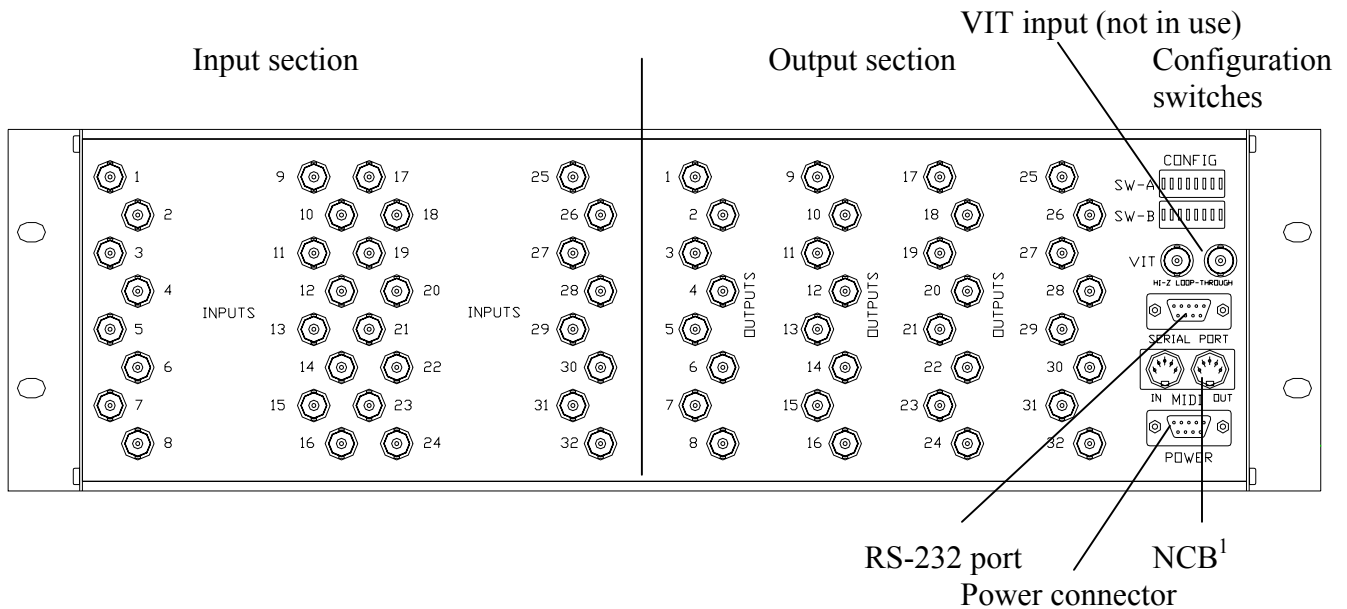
VIT input (not in use)

Input section

Output section

Configuration switches

CONFIG
SW-A
SW-B

1
2
3
4
5
6
7
8

INPUTS

9
17
10
18
11
19
12
20
13
21
14
22
15
23
16
24

INPUTS

25
26
27
28
29
30
31
32

1
2
3
4
5
6
7
8
OUTPUTS

9
10
11
12
13
14
15
16
OUTPUTS

17
18
19
20
21
22
23
24
OUTPUTS

25
26
27
28
29
30
31
32

VIT
HI-Z LOOP-THROUGH

SERIAL PORT

IN MIDI OUT

POWER

RS-232 port

NCB$^1$

Power connector